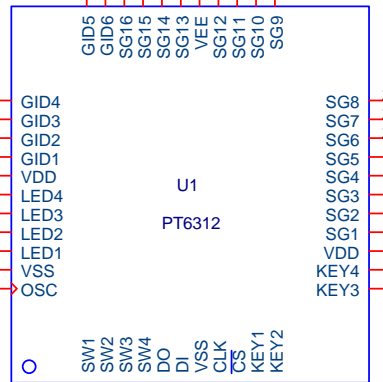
GID5
GID6
SG16
SG15
SG14
SG13
VEE
SG12
SG11
SG10
SG9

GID4
GID3
GID2
GID1
VDD
LED4
LED3
LED2
LED1
VSS
OSC

U1

PT6312

SG8
SG7
SG6
SG5
SG4
SG3
SG2
SG1
VDD
KEY4
KEY3

SW1
SW2
SW3
SW4
DO
DI
VSS
CLK
$\overline{CS}$
KEY1
KEY2